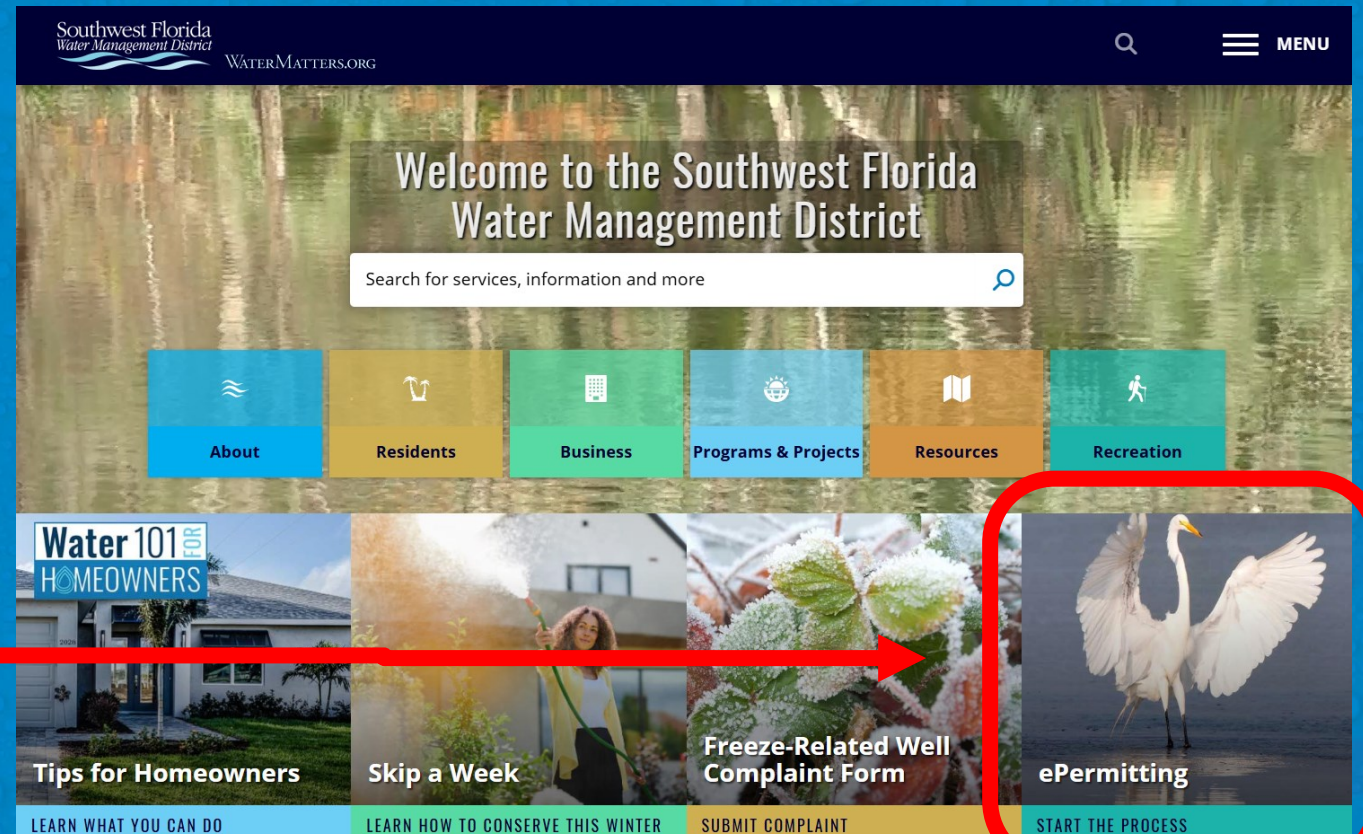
Southwest Florida
Water Management District
WaterMatters.org

MENU

Welcome to the Southwest Florida Water Management District

Search for services, information and more

About

Residents

Business

Programs & Projects

Resources

Recreation

Water 101 FOR HOMEOWNERS

Tips for Homeowners

LEARN WHAT YOU CAN DO

Skip a Week

LEARN HOW TO CONSERVE THIS WINTER

Freeze-Related Well Complaint Form

SUBMIT COMPLAINT

ePermitting

START THE PROCESS